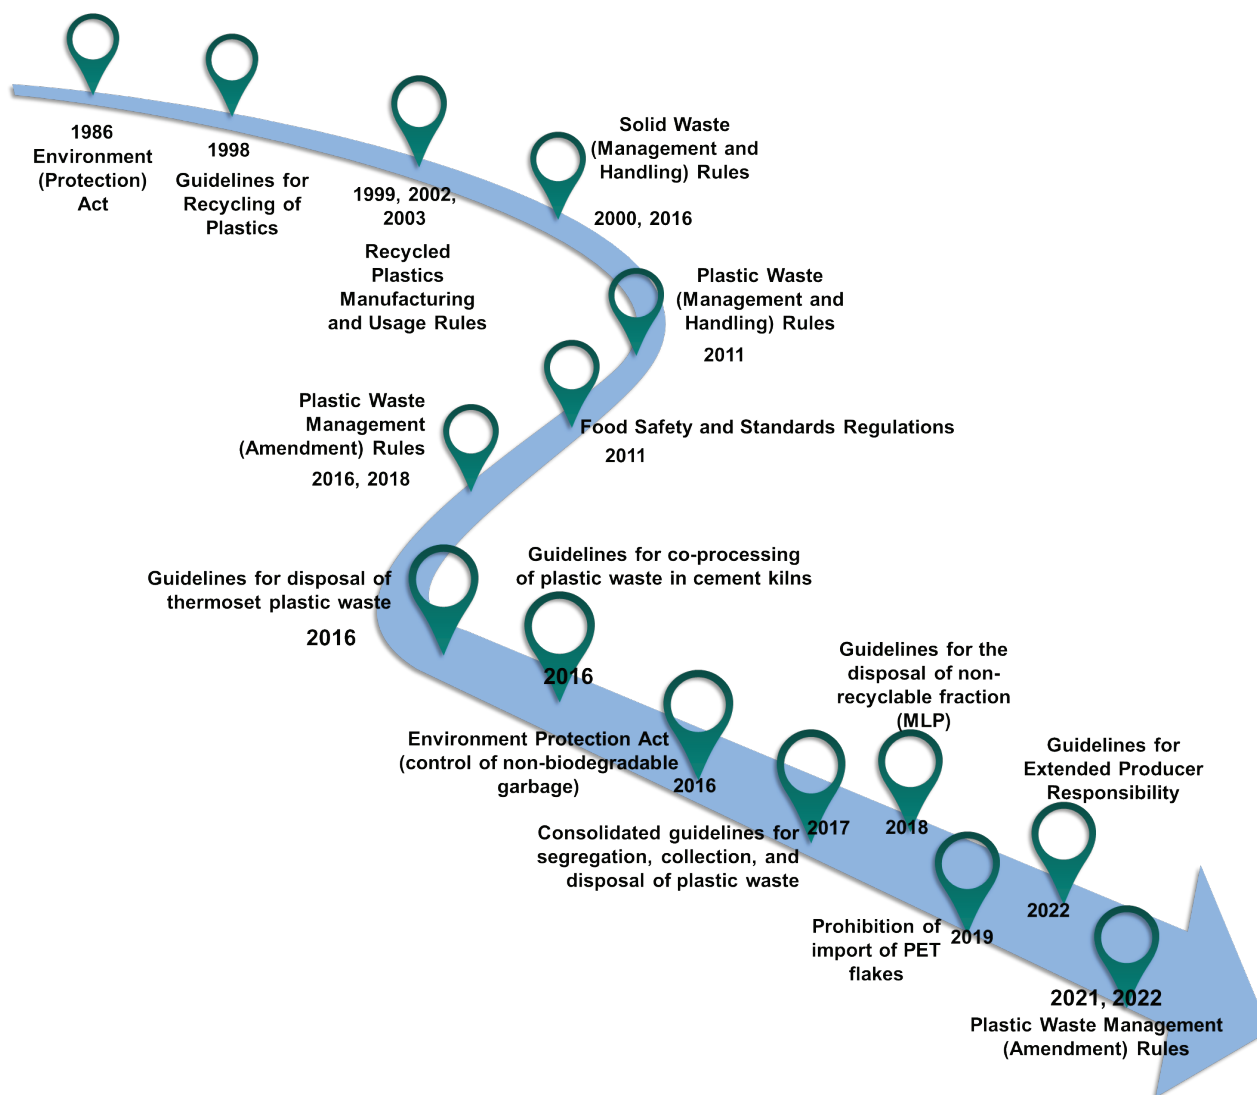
1986
Environment (Protection) Act

1998
Guidelines for Recycling of Plastics

1999, 2002, 2003
Recycled Plastics Manufacturing and Usage Rules

Solid Waste (Management and Handling) Rules
2000, 2016

Plastic Waste (Management and Handling) Rules
2011

Plastic Waste Management (Amendment) Rules
2016, 2018

Food Safety and Standards Regulations
2011

Guidelines for disposal of thermoset plastic waste
2016

Guidelines for co-processing of plastic waste in cement kilns
2016

Guidelines for the disposal of non-recyclable fraction (MLP)

Environment Protection Act (control of non-biodegradable garbage)
2016

Guidelines for Extended Producer Responsibility

Consolidated guidelines for segregation, collection, and disposal of plastic waste
2017

2018

2022

Prohibition of import of PET flakes
2019

2021, 2022
Plastic Waste Management (Amendment) Rules